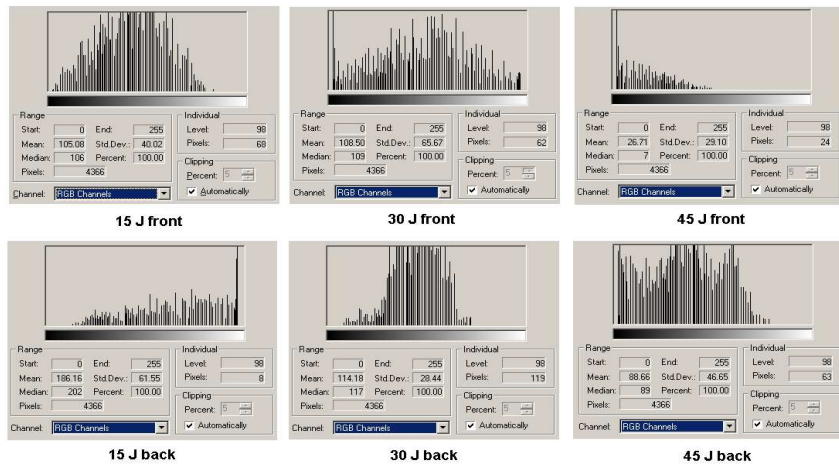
Range
Start: 0 End: 255
Mean: 105.08 Std.Dev.: 40.02
Median: 106 Percent: 100.00
Pixels: 4366
Individual
Level: 98
Pixels: 68
Clipping
Percent: 5
Automatically
Channel: RGB Channels

15 J front

Range
Start: 0 End: 255
Mean: 108.50 Std.Dev.: 65.67
Median: 109 Percent: 100.00
Pixels: 4366
Individual
Level: 98
Pixels: 62
Clipping
Percent: 5
Automatically
Channel: RGB Channels

30 J front

Range
Start: 0 End: 255
Mean: 26.71 Std.Dev.: 29.10
Median: 7 Percent: 100.00
Pixels: 4366
Individual
Level: 98
Pixels: 24
Clipping
Percent: 5
Automatically
Channel: RGB Channels

45 J front

Range
Start: 0 End: 255
Mean: 186.16 Std.Dev.: 61.55
Median: 202 Percent: 100.00
Pixels: 4366
Individual
Level: 98
Pixels: 8
Clipping
Percent: 5
Automatically
Channel: RGB Channels

15 J back

Range
Start: 0 End: 255
Mean: 114.18 Std.Dev.: 28.44
Median: 117 Percent: 100.00
Pixels: 4366
Individual
Level: 98
Pixels: 119
Clipping
Percent: 5
Automatically
Channel: RGB Channels

30 J back

Range
Start: 0 End: 255
Mean: 88.66 Std.Dev.: 46.65
Median: 89 Percent: 100.00
Pixels: 4366
Individual
Level: 98
Pixels: 63
Clipping
Percent: 5
Automatically
Channel: RGB Channels

45 J back